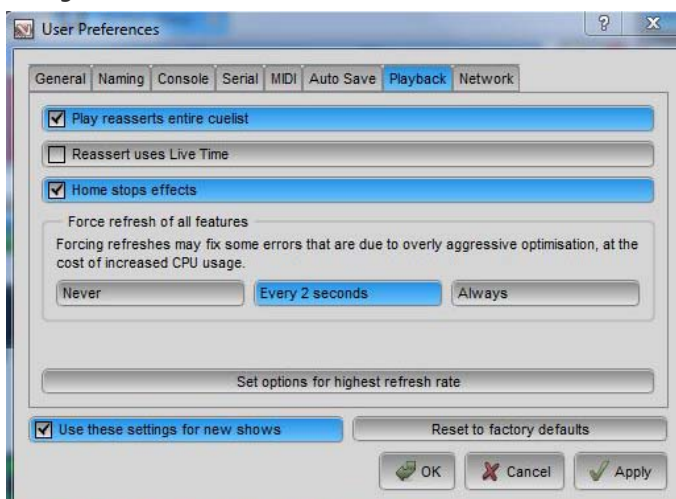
User Preferences

?

x

General | Naming | Console | Serial | MIDI | Auto Save | Playback | Network

Play reasserts entire cuelist

Reassert uses Live Time

Home stops effects

Force refresh of all features

Forcing refreshes may fix some errors that are due to overly aggressive optimisation, at the cost of increased CPU usage.

Never | Every 2 seconds | Always

Set options for highest refresh rate

Use these settings for new shows

Reset to factory defaults

OK

Cancel

Apply